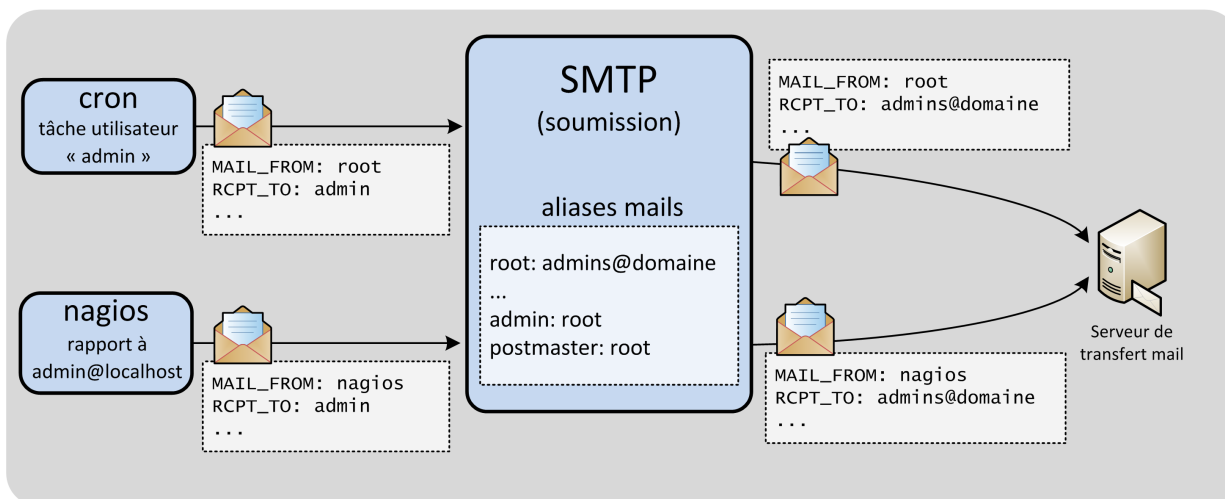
cron
tâche utilisateur
« admin »

MAIL_FROM: root
RCPT_TO: admin
...

nagios
rapport à
admin@localhost

MAIL_FROM: nagios
RCPT_TO: admin
...

SMTP
(soumission)

aliases mails

root: admins@domaine
...
admin: root
postmaster: root

MAIL_FROM: root
RCPT_TO: admins@domaine
...

MAIL_FROM: nagios
RCPT_TO: admins@domaine
...

Serveur de
transfert mail